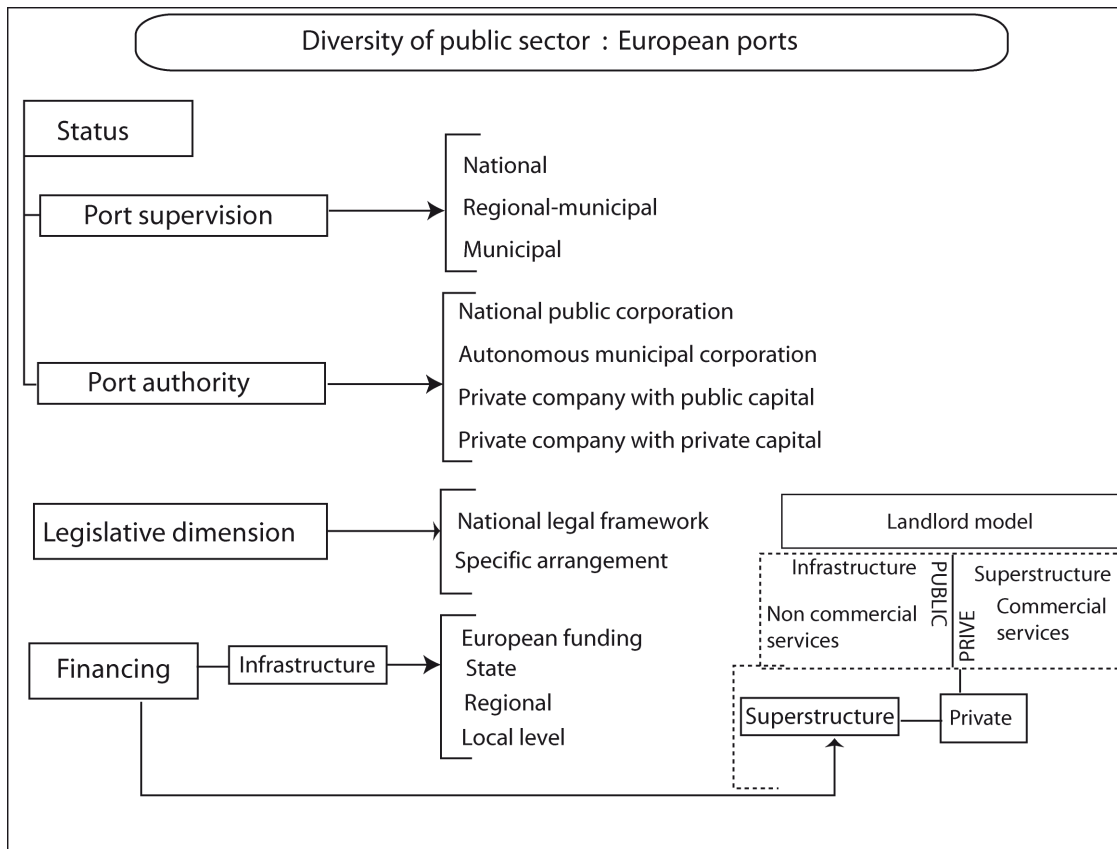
Diversity of public sector : European ports

Status

Port supervision

National
Regional-municipal
Municipal

Port authority

National public corporation
Autonomous municipal corporation
Private company with public capital
Private company with private capital

Legislative dimension

National legal framework
Specific arrangement

Landlord model

Infrastructure
Non commercial services
PUBLIC
PRIVE
Superstructure
Commercial services

Financing

Infrastructure

European funding
State
Regional
Local level

Superstructure

Private